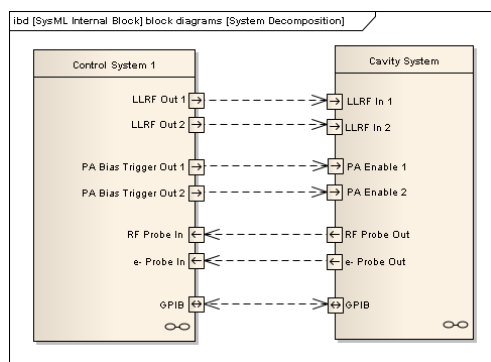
ibd [SysML Internal Block] block diagrams [System Decomposition]

Control System 1

LLRF Out 1
LLRF Out 2
PA Bias Trigger Out 1
PA Bias Trigger Out 2
RF Probe In
e- Probe In
GPIB

Cavity System

LLRF In 1
LLRF In 2
PA Enable 1
PA Enable 2
RF Probe Out
e- Probe Out
GPIB